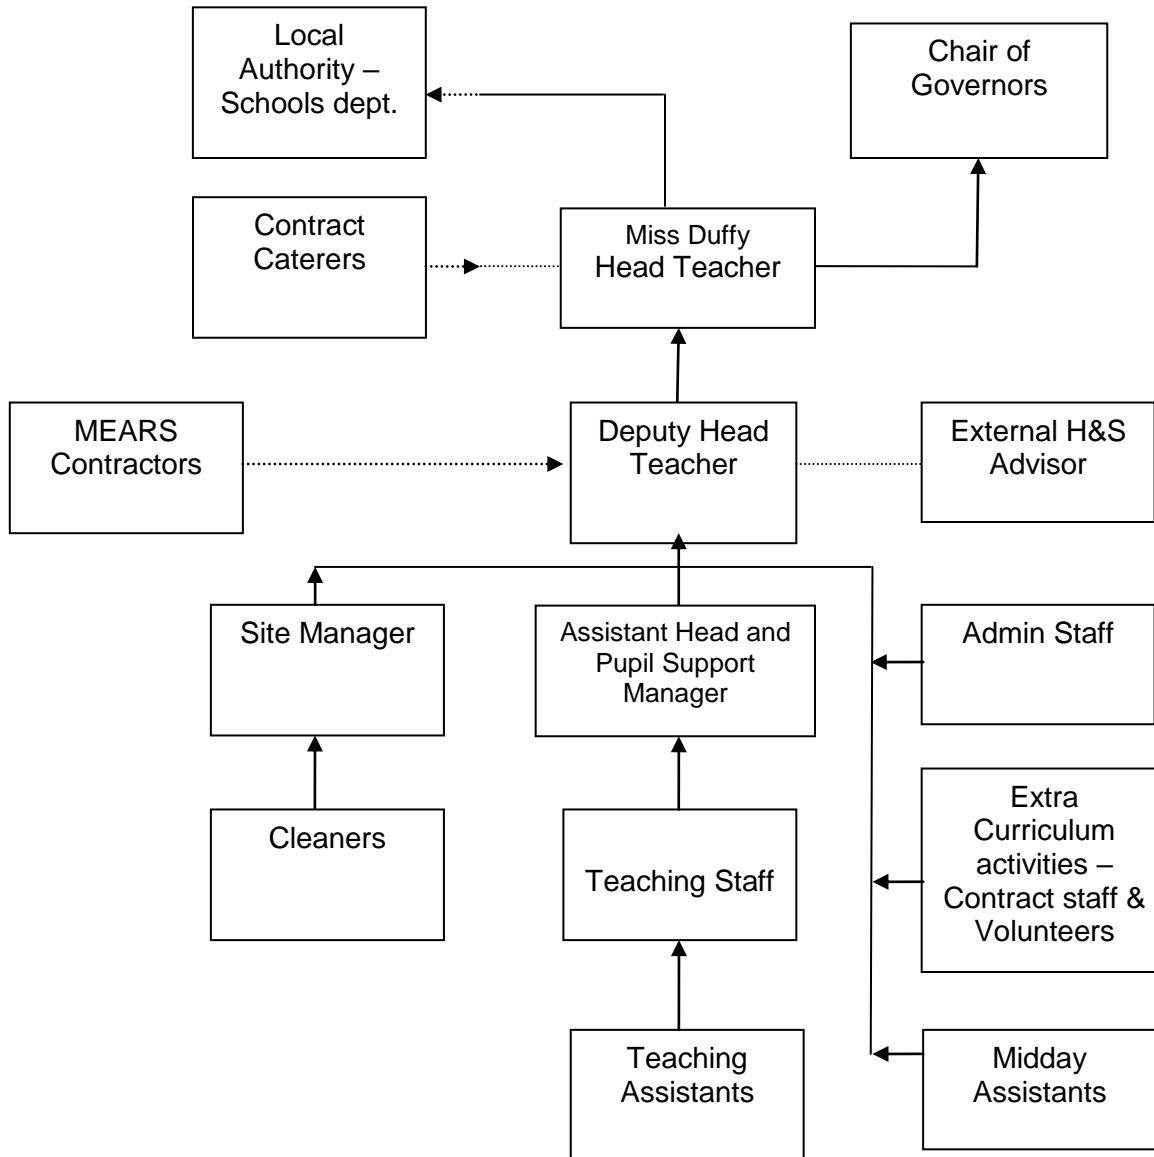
Local Authority – Schools dept.

Chair of Governors

Contract Caterers

Miss Duffy
Head Teacher

MEARS Contractors

Deputy Head Teacher

External H&S Advisor

Site Manager

Assistant Head and Pupil Support Manager

Admin Staff

Cleaners

Teaching Staff

Extra Curriculum activities – Contract staff & Volunteers

Teaching Assistants

Midday Assistants